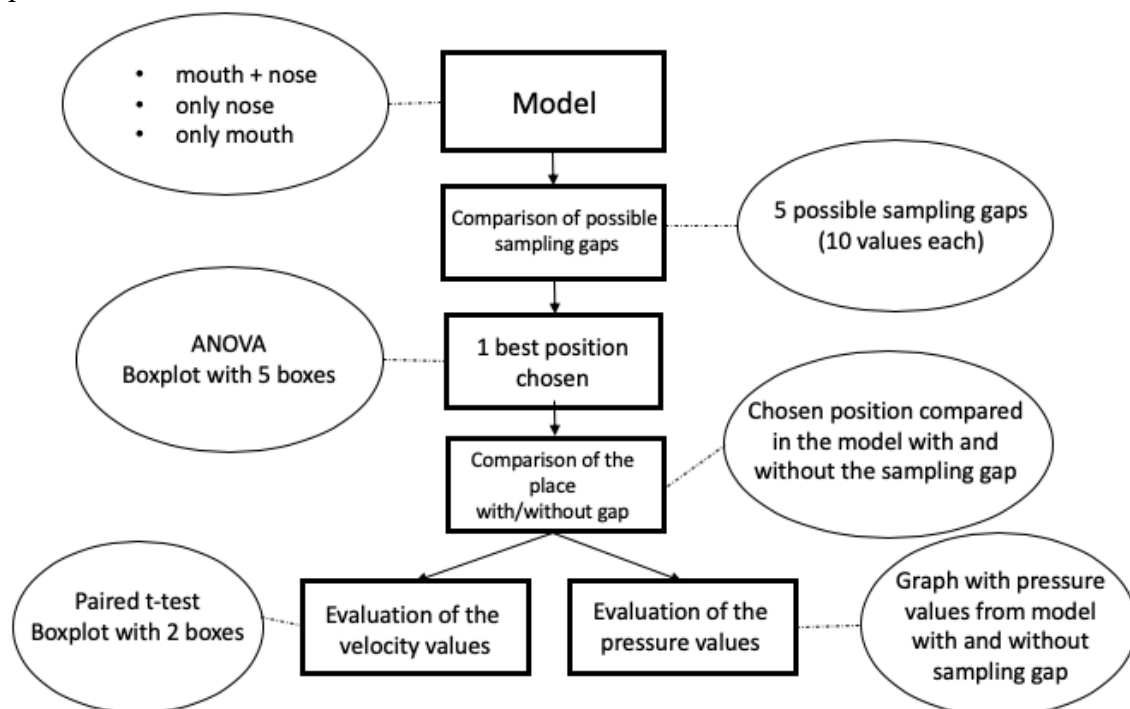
• mouth + nose
• only nose
• only mouth

Model

Comparison of possible sampling gaps

5 possible sampling gaps (10 values each)

ANOVA
Boxplot with 5 boxes

1 best position chosen

Chosen position compared in the model with and without the sampling gap

Comparison of the place with/without gap

Paired t-test
Boxplot with 2 boxes

Evaluation of the velocity values

Evaluation of the pressure values

Graph with pressure values from model with and without sampling gap